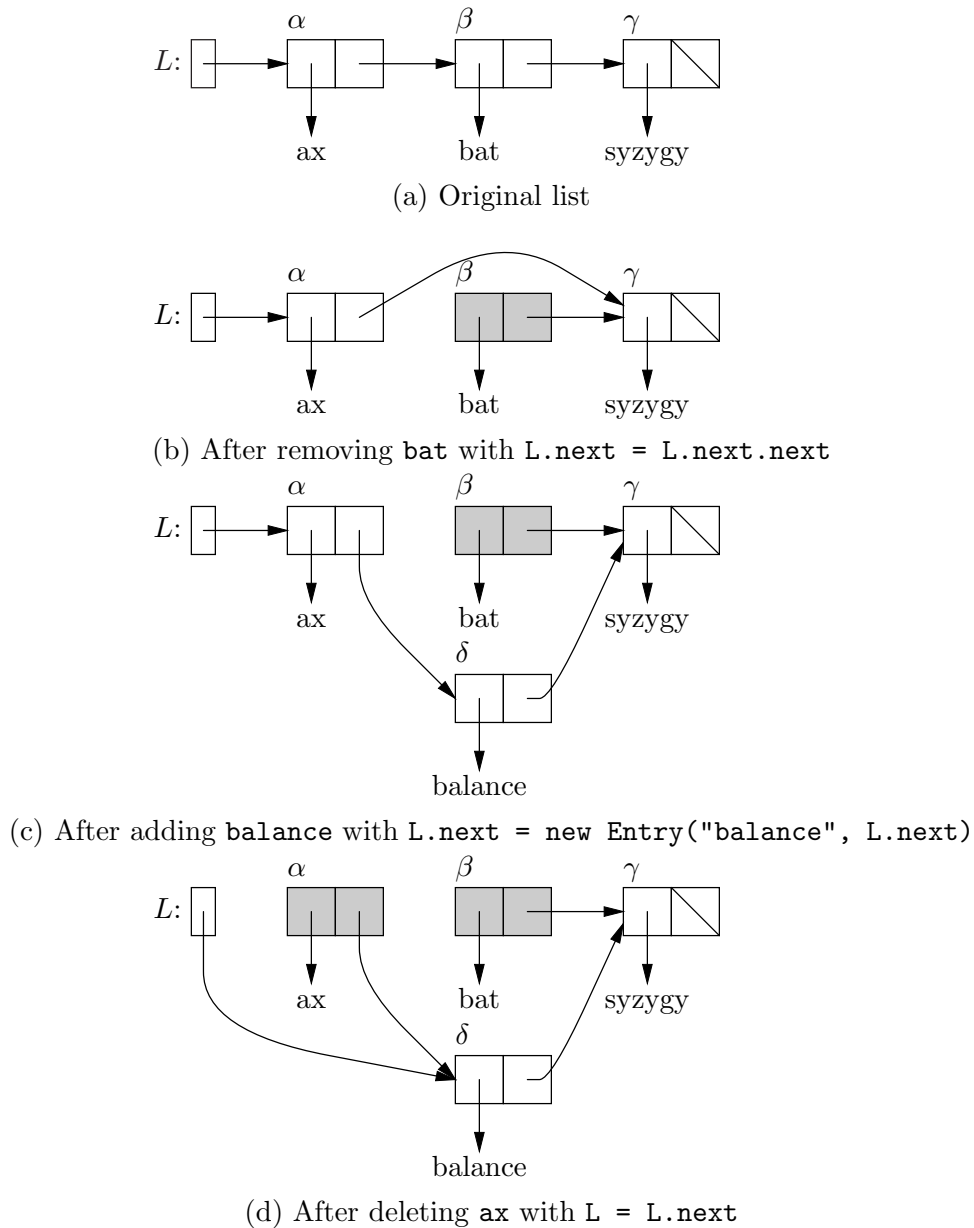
$\alpha$ $\beta$ $\gamma$
$L$:
ax bat syzygy
(a) Original list

$\alpha$ $\beta$ $\gamma$
$L$:
ax bat syzygy
(b) After removing bat with L.next = L.next.next

$\alpha$ $\beta$ $\gamma$
$L$:
ax bat syzygy
$\delta$
balance
(c) After adding balance with L.next = new Entry("balance", L.next)

$\alpha$ $\beta$ $\gamma$
$L$:
ax bat syzygy
$\delta$
balance
(d) After deleting ax with L = L.next